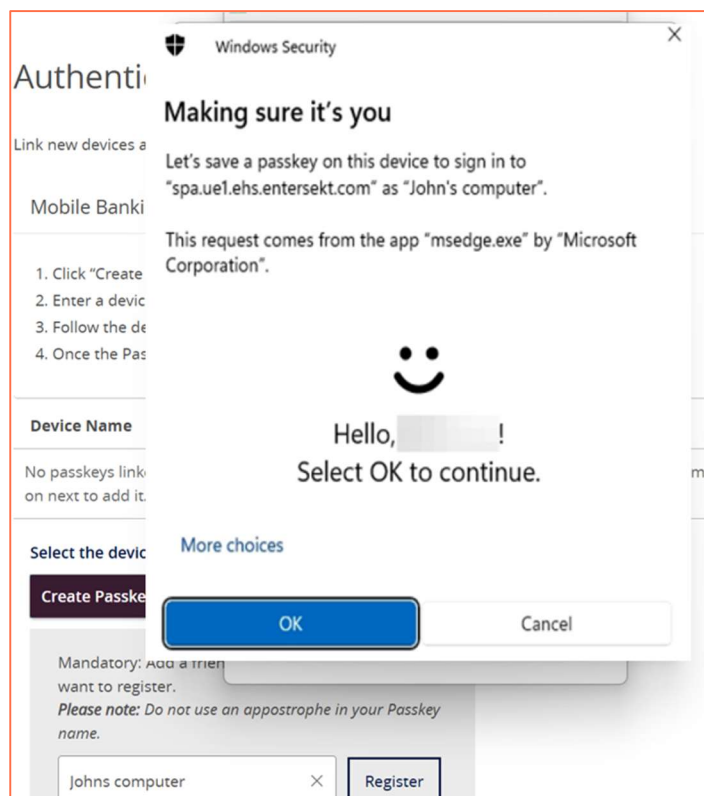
Authenti

Link new devices a

Mobile Banki

1. Click "Create
2. Enter a devic
3. Follow the de
4. Once the Pas

Device Name

No passkeys link
on next to add it.

m

Select the devic

Create Passke

Mandatory: Add a frien
want to register.
*Please note:* Do not use an appostrophe in your Passkey name.

Johns computer ×

Register

Windows Security

×

Making sure it's you

Let's save a passkey on this device to sign in to "spa.ue1.ehs.entersekt.com" as "John's computer".

This request comes from the app "msedge.exe" by "Microsoft Corporation".

Hello, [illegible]!
Select OK to continue.

More choices

OK

Cancel